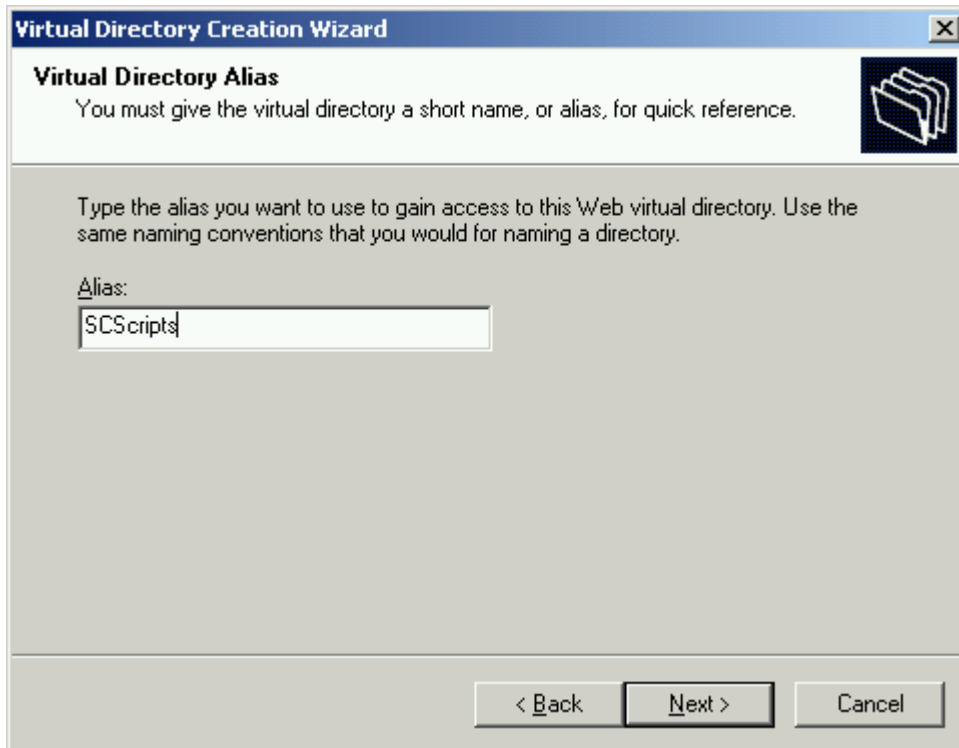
Virtual Directory Creation Wizard

Virtual Directory Alias
You must give the virtual directory a short name, or alias, for quick reference.

Type the alias you want to use to gain access to this Web virtual directory. Use the same naming conventions that you would for naming a directory.

Alias:
SCScripts

< Back
Next >
Cancel